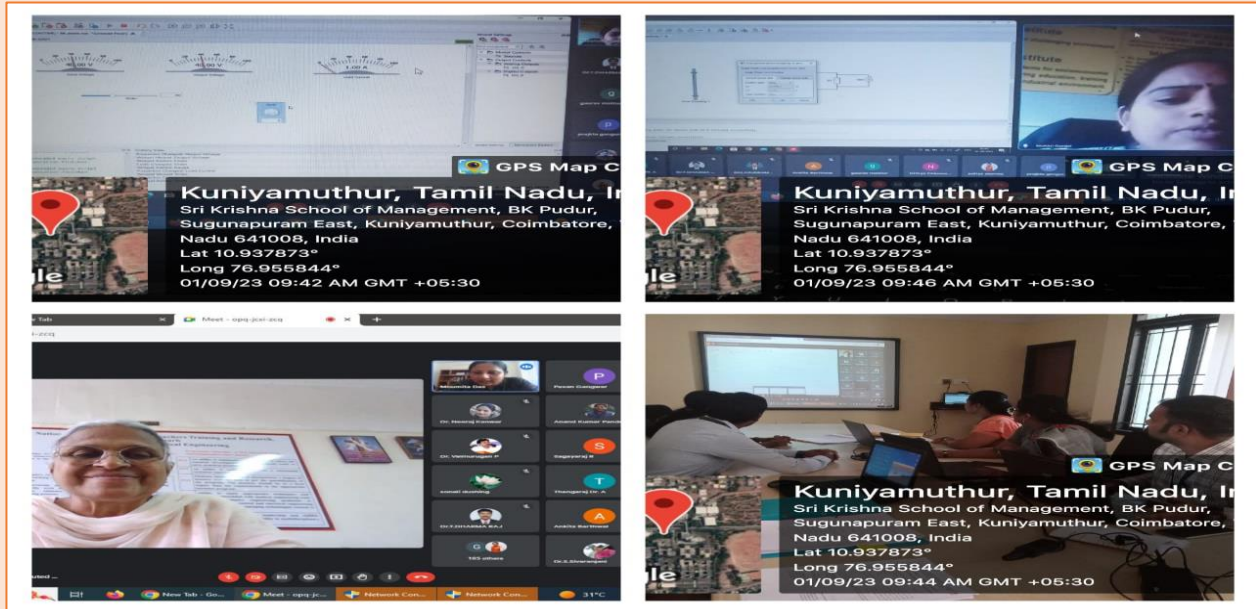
GPS Map C
Kuniyamuthur, Tamil Nadu, In
Sri Krishna School of Management, BK Pudur, Sugunapuram East, Kuniyamuthur, Coimbatore, Nadu 641008, India
Lat 10.937873°
Long 76.955844°
01/09/23 09:42 AM GMT +05:30

GPS Map C
Kuniyamuthur, Tamil Nadu, In
Sri Krishna School of Management, BK Pudur, Sugunapuram East, Kuniyamuthur, Coimbatore, Nadu 641008, India
Lat 10.937873°
Long 76.955844°
01/09/23 09:46 AM GMT +05:30

New Tab
Meet - opq-jcxi-zcq
Pawan Gangwar
Dr. Neeraj Kanwar
Anand Kumar Panda
Dr. Vadivudayam P
Sagayaraj B
sonali durding
Thangaraj Dr. A
Dr.T.DHARMA RAJ
Arohit Barthwal
105 others
Dr.S.Dhanapal
New Tab - Go...
Meet - opq-jc...
Network Con...
Network Con...
31°C

GPS Map C
Kuniyamuthur, Tamil Nadu, In
Sri Krishna School of Management, BK Pudur, Sugunapuram East, Kuniyamuthur, Coimbatore, Nadu 641008, India
Lat 10.937873°
Long 76.955844°
01/09/23 09:44 AM GMT +05:30